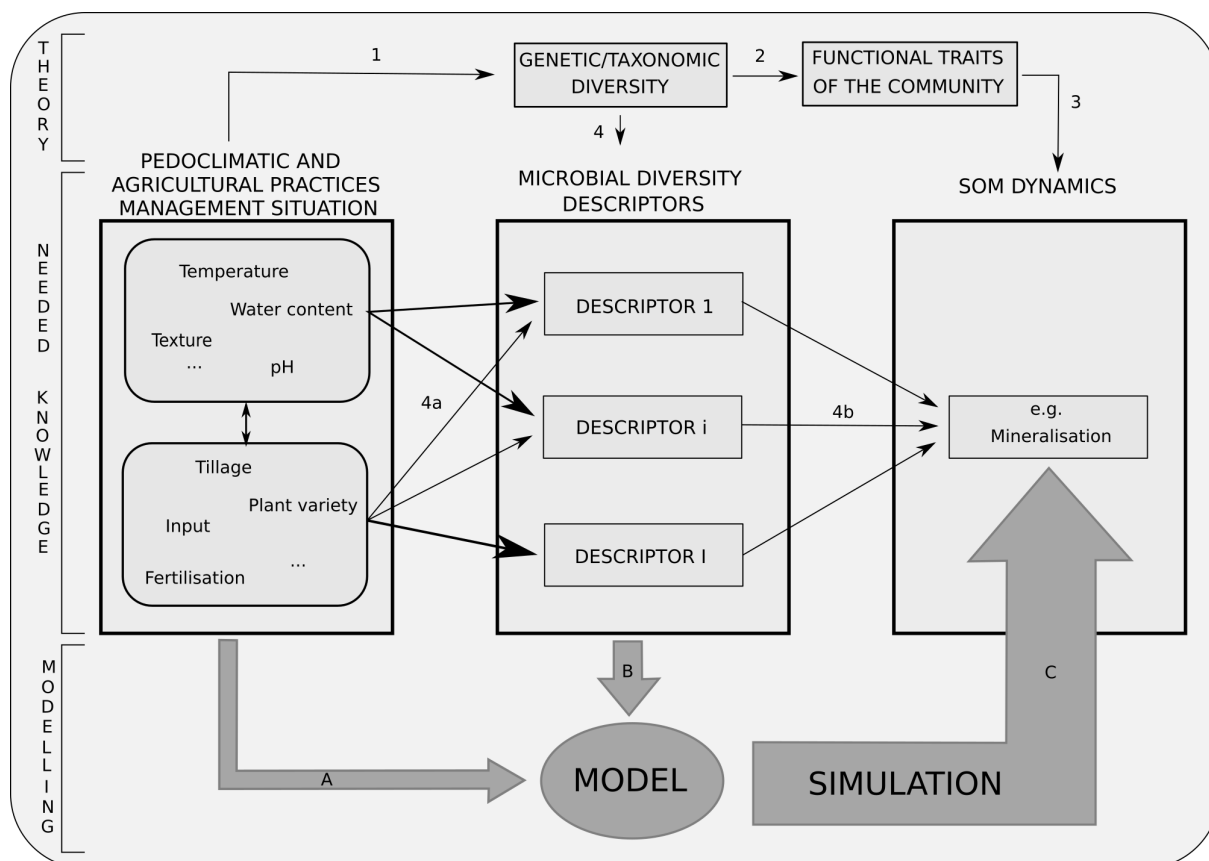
THEORY

1

GENETIC/TAXONOMIC DIVERSITY

2

FUNCTIONAL TRAITS OF THE COMMUNITY

3

4

NEEDED KNOWLEDGE

PEDOCLIMATIC AND AGRICULTURAL PRACTICES MANAGEMENT SITUATION

MICROBIAL DIVERSITY DESCRIPTORS

SOM DYNAMICS

Temperature

Water content

Texture

...

pH

Tillage

Plant variety

Input

...

Fertilisation

4a

DESCRIPTOR 1

DESCRIPTOR i

DESCRIPTOR I

4b

e.g. Mineralisation

MODELLING

A

B

MODEL

C

SIMULATION